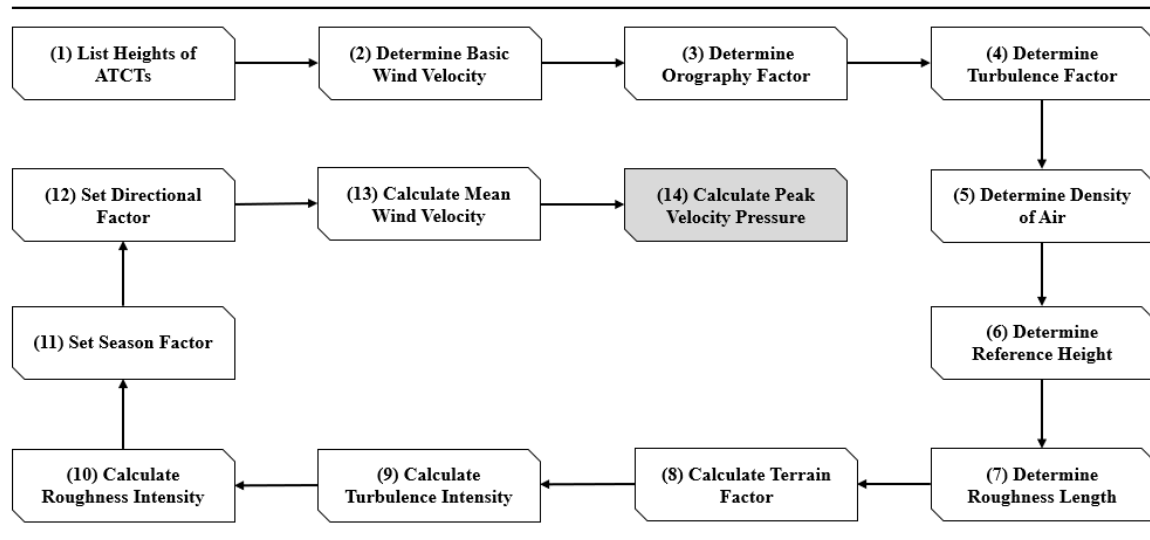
(1) List Heights of ATCTs

(2) Determine Basic Wind Velocity

(3) Determine Orography Factor

(4) Determine Turbulence Factor

(5) Determine Density of Air

(6) Determine Reference Height

(7) Determine Roughness Length

(8) Calculate Terrain Factor

(9) Calculate Turbulence Intensity

(10) Calculate Roughness Intensity

(11) Set Season Factor

(12) Set Directional Factor

(13) Calculate Mean Wind Velocity

(14) Calculate Peak Velocity Pressure